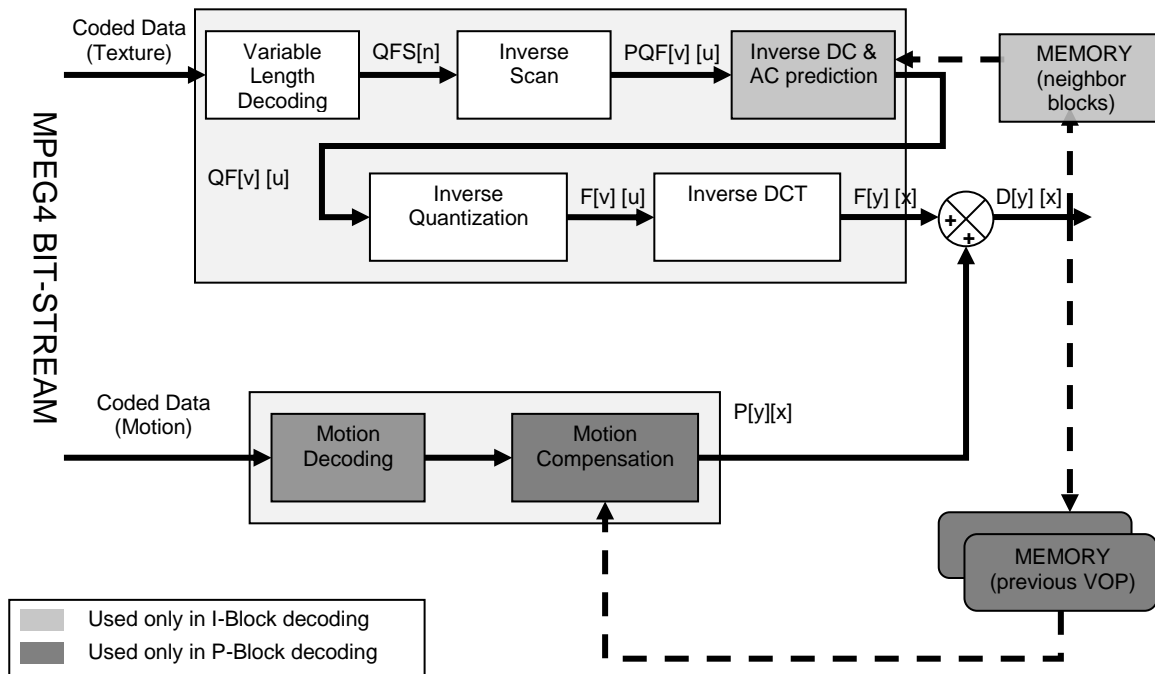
MPEG4 BIT-STREAM

Coded Data (Texture)

Variable Length Decoding

QFS[n]

Inverse Scan

PQF[v] [u]

Inverse DC & AC prediction

MEMORY (neighbor blocks)

QF[v] [u]

Inverse Quantization

F[v] [u]

Inverse DCT

F[y] [x]

+

+

D[y] [x]

Coded Data (Motion)

Motion Decoding

Motion Compensation

P[y][x]

MEMORY (previous VOP)

Used only in I-Block decoding

Used only in P-Block decoding